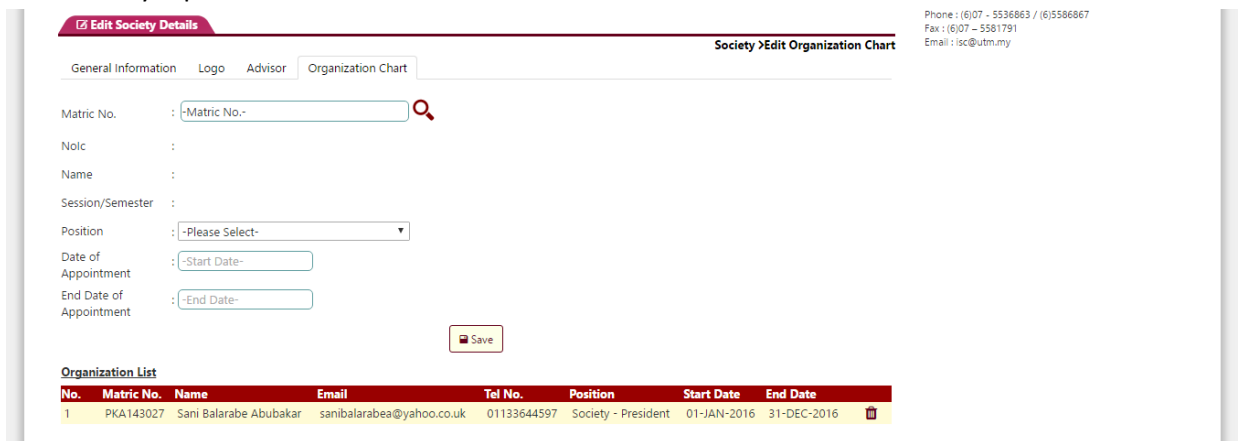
Edit Society Details

Society >Edit Organization Chart

General Information Logo Advisor Organization Chart

Matric No. : -Matric No.-

NoIc :

Name :

Session/Semester :

Position : -Please Select-

Date of Appointment : -Start Date-

End Date of Appointment : -End Date-

Save

Organization List

| No. | Matric No. | Name | Email | Tel No. | Position | Start Date | End Date |
|---|---|---|---|---|---|---|---|
| 1 | PKA143027 | Sani Balarabe Abubakar | sanibalarabea@yahoo.co.uk | 01133644597 | Society - President | 01-JAN-2016 | 31-DEC-2016 |

Phone : (6)07 - 5536863 / (6)5586867
Fax : (6)07 – 5581791
Email : isc@utm.my